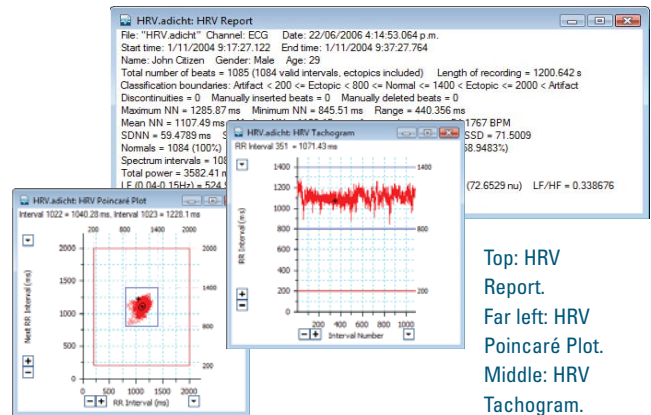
HRV.adicht: HRV Report

File: "HRV.adicht" Channel: ECG Date: 22/06/2006 4:14:53.064 p.m.
Start time: 1/11/2004 9:17:27.122 End time: 1/11/2004 9:37:27.764
Name: John Citizen Gender: Male Age: 29
Total number of beats = 1085 (1084 valid intervals, ectopics included) Length of recording = 1200.642 s
Classification boundaries: Artifact < 200 <= Ectopic < 800 <= Normal <= 1400 < Ectopic <= 2000 < Artifact
Discontinuities = 0 Manually inserted beats = 0 Manually deleted beats = 0
Maximum NN = 1285.87 ms Minimum NN = 845.51 ms Range = 440.356 ms
Mean NN = 1107.49 ms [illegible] 1767 BPM
SDNN = 59.4789 ms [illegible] SSD = 71.5009
Normals = 1084 (100%) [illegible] 8.9483%)
Spectrum intervals = 108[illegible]
Total power = 3582.41 m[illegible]
LF (0.04-0.15Hz) = 524.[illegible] (72.6529 nu) LF/HF = 0.338676

HRV.adicht: HRV Tachogram
RR Interval 351 = 1071.43 ms
1400 1200 1000 800 600 400 200
1400 800 200
RR Interval (ms)
200 400 600 800 1000
Interval Number

HRV.adicht: HRV Poincaré Plot
Interval 1022 = 1040.28 ms, Interval 1023 = 1228.1 ms
200 800 2000
2000 1500 1000 500
2000 800 200
Next RR Interval (ms)
500 1000 1500 2000
RR Interval (ms)

Top: HRV Report.
Far left: HRV Poincaré Plot.
Middle: HRV Tachogram.